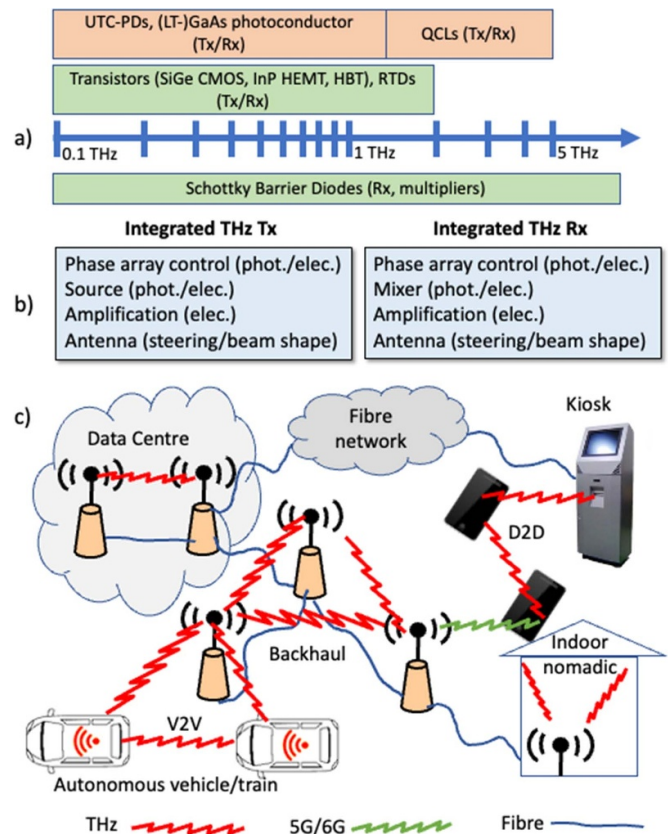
UTC-PDs, (LT-)GaAs photoconductor (Tx/Rx)

QCLs (Tx/Rx)

Transistors (SiGe CMOS, InP HEMT, HBT), RTDs (Tx/Rx)

a)

0.1 THz

1 THz

5 THz

Schottky Barrier Diodes (Rx, multipliers)

Integrated THz Tx

Phase array control (phot./elec.)
Source (phot./elec.)
Amplification (elec.)
Antenna (steering/beam shape)

Integrated THz Rx

Phase array control (phot./elec.)
Mixer (phot./elec.)
Amplification (elec.)
Antenna (steering/beam shape)

b)

c)

Data Centre

Fibre network

Kiosk

D2D

Backhaul

Indoor nomadic

V2V

Autonomous vehicle/train

THz

5G/6G

Fibre